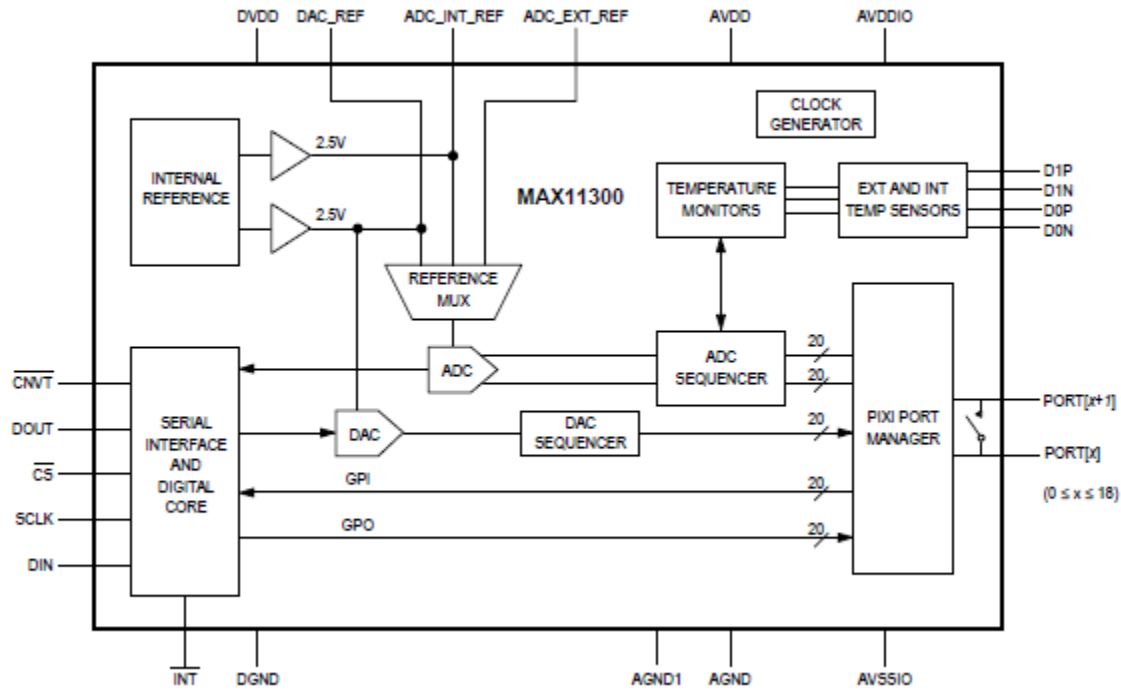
DVDD
DAC_REF
ADC_INT_REF
ADC_EXT_REF
AVDD
AVDDIO

CLOCK GENERATOR

INTERNAL REFERENCE

2.5V

2.5V

MAX11300

TEMPERATURE MONITORS

EXT AND INT TEMP SENSORS

D1P
D1N
D0P
D0N

REFERENCE MUX

ADC

ADC SEQUENCER

20

20

PIXI PORT MANAGER

$\overline{CNVT}$
DOUT
$\overline{CS}$
SCLK
DIN

SERIAL INTERFACE AND DIGITAL CORE

DAC

DAC SEQUENCER

20

GPI

20

GPO

20

PORT[$x+1$]
PORT[$x$]
($0 \leq x \leq 18$)

$\overline{INT}$
DGND
AGND1
AGND
AVSSIO